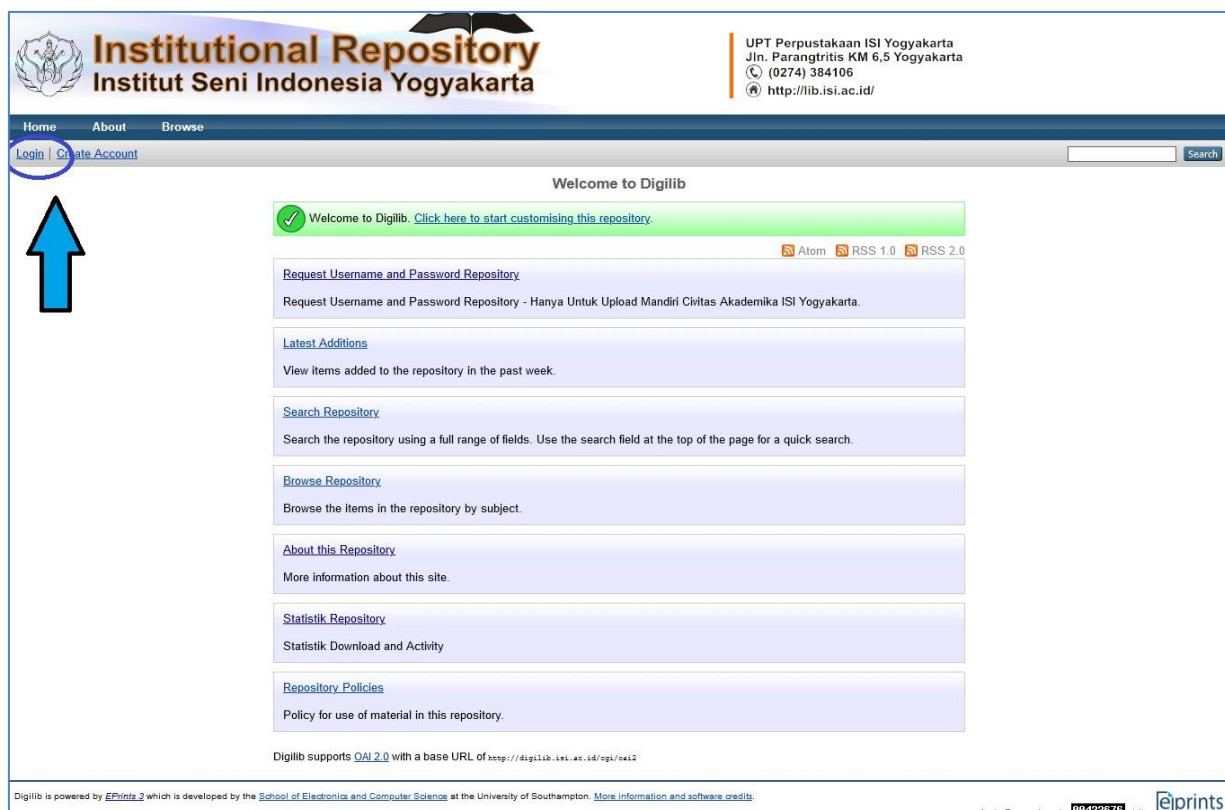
Institutional Repository
Institut Seni Indonesia Yogyakarta

UPT Perpustakaan ISI Yogyakarta
Jln. Parangtritis KM 6,5 Yogyakarta
(0274) 384106
http://lib.isi.ac.id/

Home About Browse

Login | Create Account

Search

Welcome to Digilib

Welcome to Digilib. Click here to start customising this repository.

Atom RSS 1.0 RSS 2.0

Request Username and Password Repository

Request Username and Password Repository - Hanya Untuk Upload Mandiri Civitas Akademika ISI Yogyakarta.

Latest Additions

View items added to the repository in the past week.

Search Repository

Search the repository using a full range of fields. Use the search field at the top of the page for a quick search.

Browse Repository

Browse the items in the repository by subject.

About this Repository

More information about this site.

Statistik Repository

Statistik Download and Activity

Repository Policies

Policy for use of material in this repository.

Digilib supports OAI 2.0 with a base URL of http://digilib.isi.ac.id/cgi/oai2

Digilib is powered by EPrints 3 which is developed by the School of Electronics and Computer Science at the University of Southampton. More information and software credits.

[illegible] eprints